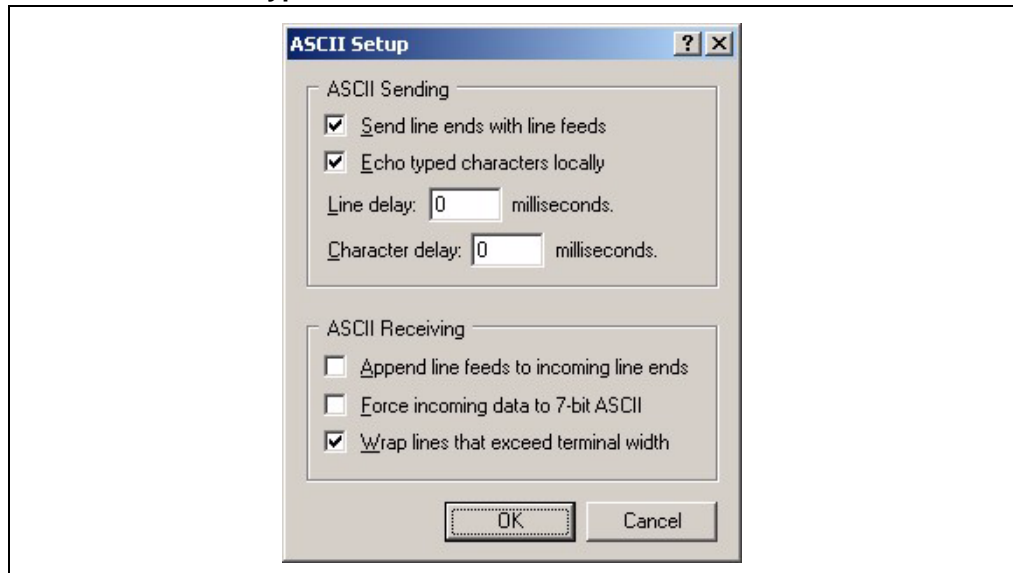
ASCII Setup

?

ASCII Sending

Send line ends with line feeds

Echo typed characters locally

Line delay: 0 milliseconds.

Character delay: 0 milliseconds.

ASCII Receiving

Append line feeds to incoming line ends

Force incoming data to 7-bit ASCII

Wrap lines that exceed terminal width

OK

Cancel